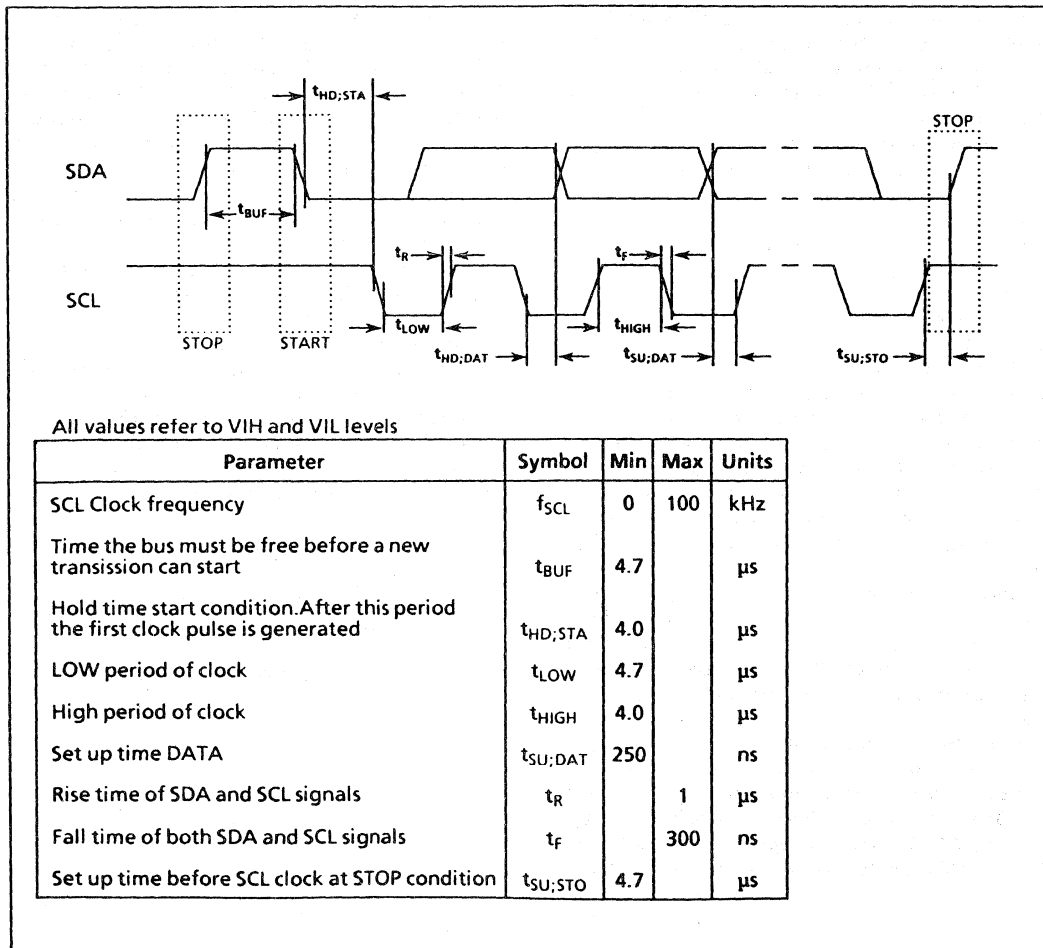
$t_{HD;STA}$

STOP

SDA

$t_{BUF}$

$t_R$

$t_F$

SCL

$t_{LOW}$

$t_{HIGH}$

STOP

START

$t_{HD;DAT}$

$t_{SU;DAT}$

$t_{SU;STO}$

All values refer to VIH and VIL levels

| Parameter | Symbol | Min | Max | Units |
|---|---|---|---|---|
| SCL Clock frequency | $f_{SCL}$ | 0 | 100 | kHz |
| Time the bus must be free before a new transission can start | $t_{BUF}$ | 4.7 | | µs |
| Hold time start condition.After this period the first clock pulse is generated | $t_{HD;STA}$ | 4.0 | | µs |
| LOW period of clock | $t_{LOW}$ | 4.7 | | µs |
| High period of clock | $t_{HIGH}$ | 4.0 | | µs |
| Set up time DATA | $t_{SU;DAT}$ | 250 | | ns |
| Rise time of SDA and SCL signals | $t_R$ | | 1 | µs |
| Fall time of both SDA and SCL signals | $t_F$ | | 300 | ns |
| Set up time before SCL clock at STOP condition | $t_{SU;STO}$ | 4.7 | | µs |